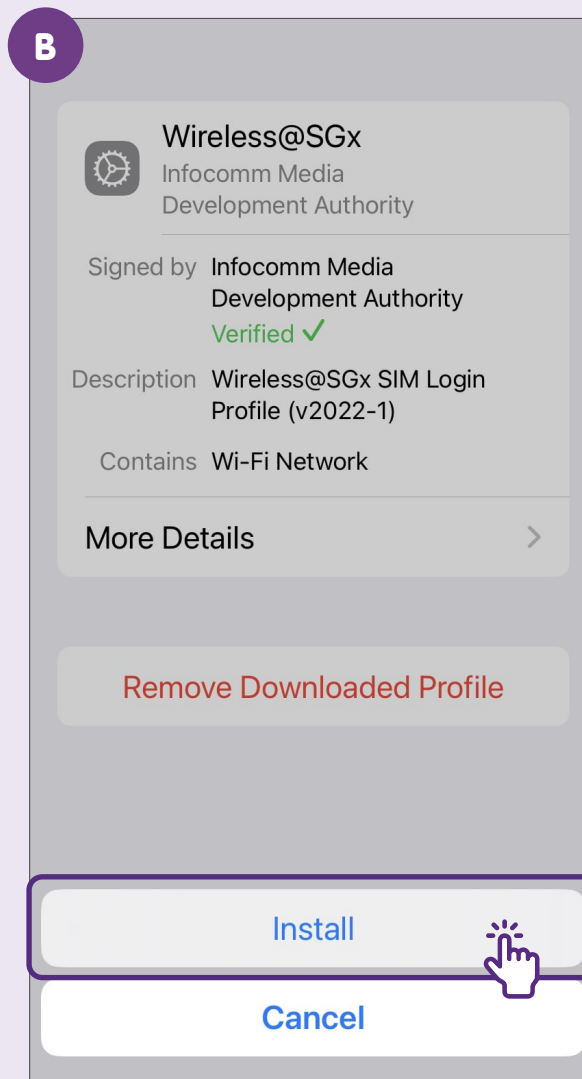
B

Wireless@SGx
Infocomm Media Development Authority

Signed by Infocomm Media Development Authority
Verified ✓

Description Wireless@SGx SIM Login Profile (v2022-1)

Contains Wi-Fi Network

More Details

Remove Downloaded Profile

Install

Cancel